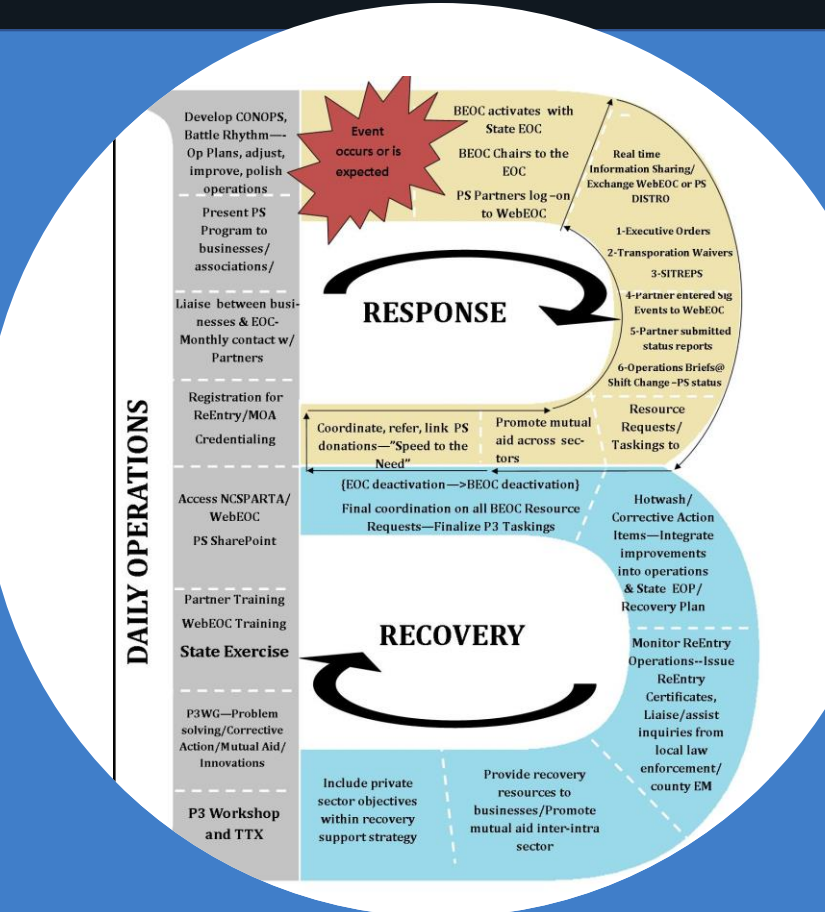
DAILY OPERATIONS

Develop CONOPS, Battle Rhythm—-Op Plans, adjust, improve, polish operations

Present PS Program to businesses/ associations/

Liaise between businesses & EOC-Monthly contact w/ Partners

Registration for ReEntry/MOA Credentialing

Access NCSPARTA/ WebEOC

PS SharePoint

Partner Training

WebEOC Training

State Exercise

P3WG—Problem solving/Corrective Action/Mutual Aid/ Innovations

P3 Workshop and TTX

Event occurs or is expected

BEOC activates with State EOC

BEOC Chairs to the EOC

PS Partners log –on to WebEOC

Real time Information Sharing/ Exchange WebEOC or PS DISTRO

1-Executive Orders

2-Transporation Waivers

3-SITREPS

4-Partner entered Sig Events to WebEOC

5-Partner submitted status reports

6-Operations Briefs@ Shift Change –PS status

RESPONSE

Resource Requests/ Taskings to

Promote mutual aid across sectors

Coordinate, refer, link PS donations—"Speed to the Need"

{EOC deactivation—>BEOC deactivation}

Final coordination on all BEOC Resource Requests—Finalize P3 Taskings

Hotwash/ Corrective Action Items—Integrate improvements into operations & State EOP/ Recovery Plan

RECOVERY

Monitor ReEntry Operations--Issue ReEntry Certificates, Liaise/assist inquiries from local law enforcement/ county EM

Provide recovery resources to businesses/Promote mutual aid inter-intra sector

Include private sector objectives within recovery support strategy